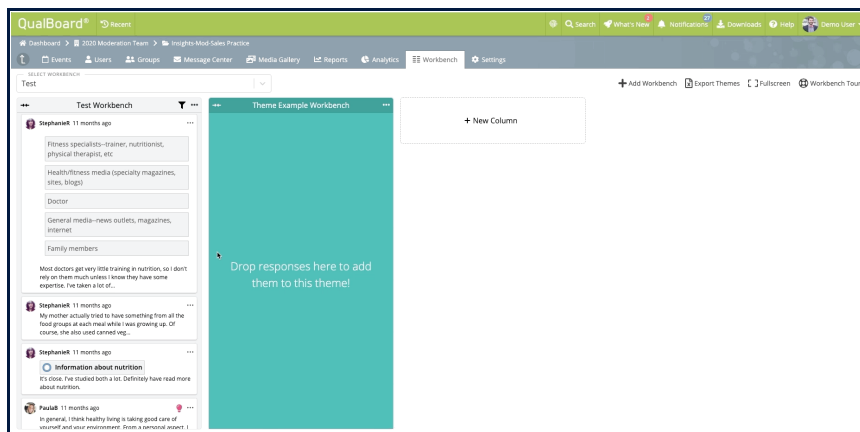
QualBoard® Recent

Search What's New 2 Notifications 27 Downloads Help Demo User

Dashboard > 2020 Moderation Team > Insights-Mod-Sales Practice

Events Users Groups Message Center Media Gallery Reports Analytics Workbench Settings

SELECT WORKBENCH
Test

Add Workbench Export Themes Fullscreen Workbench Tour

Test Workbench

StephanieR 11 months ago

Fitness specialists--trainer, nutritionist, physical therapist, etc

Health/fitness media (specialty magazines, sites, blogs)

Doctor

General media--news outlets, magazines, internet

Family members

Most doctors get very little training in nutrition, so I don't rely on them much unless I know they have some expertise. I've taken a lot of...

StephanieR 11 months ago
My mother actually tried to have something from all the food groups at each meal while I was growing up. Of course, she also used canned veg...

StephanieR 11 months ago
Information about nutrition
It's close. I've studied both a lot. Definitely have read more about nutrition.

PaulaB 11 months ago
In general, I think healthy living is taking good care of yourself and your environment. From a personal aspect, I

Theme Example Workbench

Drop responses here to add them to this theme!

+ New Column